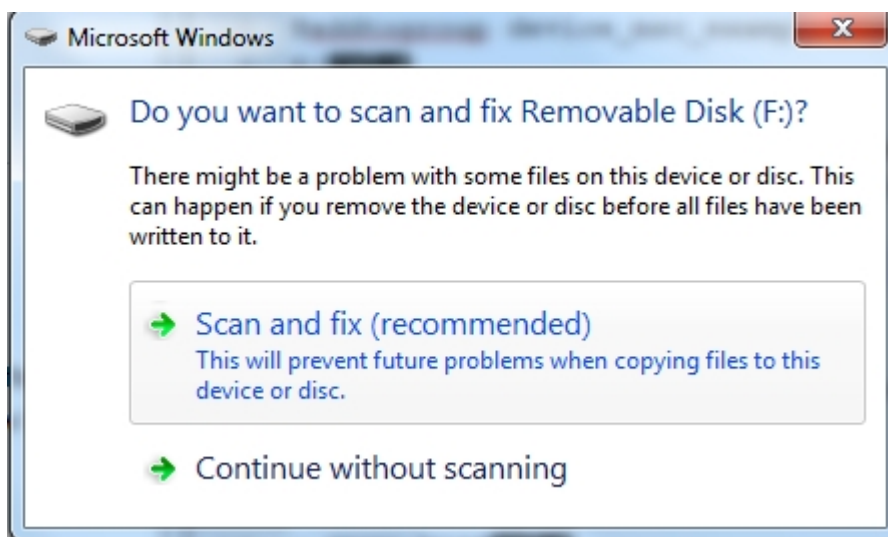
Microsoft Windows

Do you want to scan and fix Removable Disk (F:)?

There might be a problem with some files on this device or disc. This can happen if you remove the device or disc before all files have been written to it.

Scan and fix (recommended)
This will prevent future problems when copying files to this device or disc.

Continue without scanning